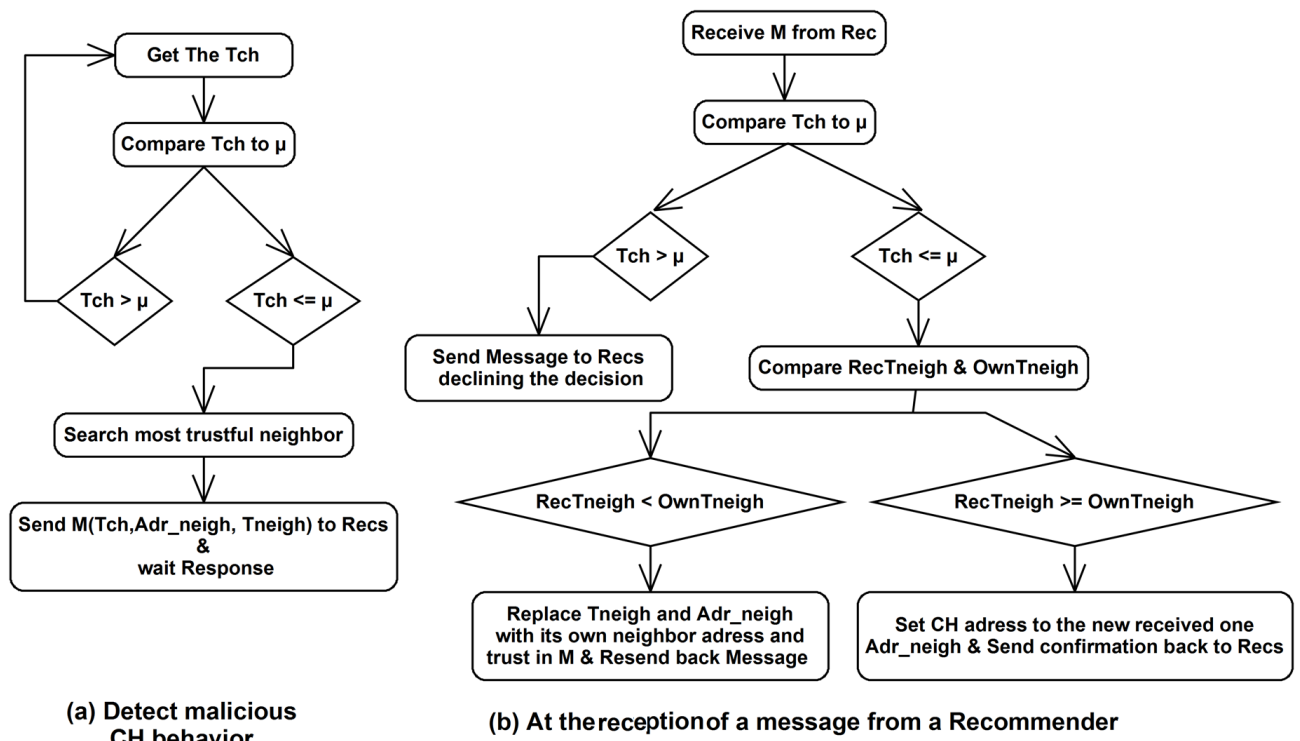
Get The Tch

Compare Tch to μ

Tch > μ

Tch <= μ

Search most trustful neighbor

Send M(Tch,Adr_neigh, Tneigh) to Recs & wait Response

(a) Detect malicious CH behavior

Receive M from Rec

Compare Tch to μ

Tch > μ

Tch <= μ

Send Message to Recs declining the decision

Compare RecTneigh & OwnTneigh

RecTneigh < OwnTneigh

RecTneigh >= OwnTneigh

Replace Tneigh and Adr_neigh with its own neighbor adress and trust in M & Resend back Message

Set CH adress to the new received one Adr_neigh & Send confirmation back to Recs

(b) At thereceptionof a message from a Recommender